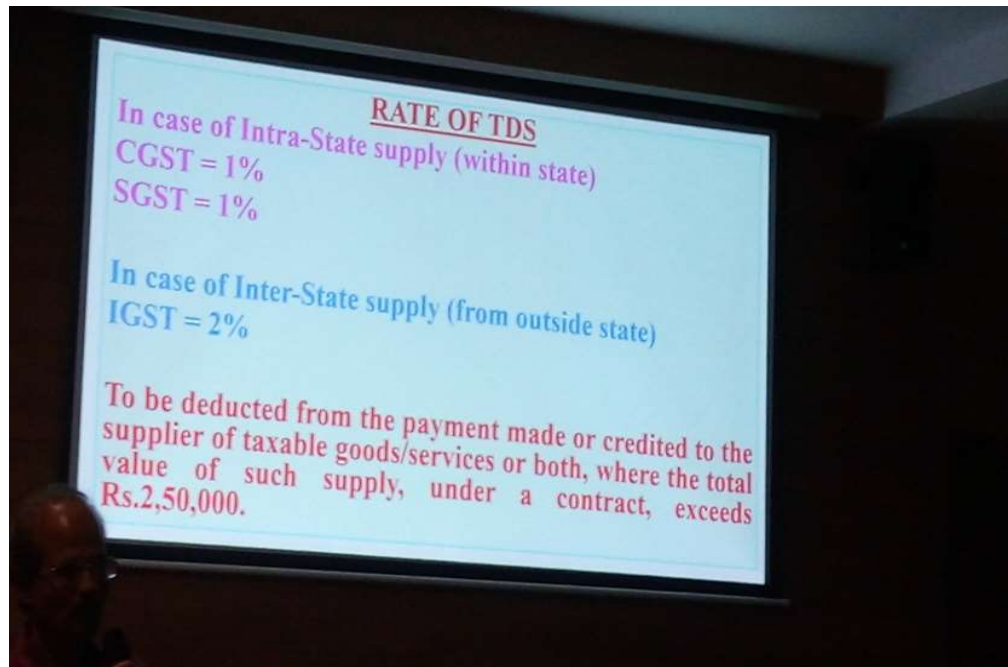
RATE OF TDS

In case of Intra-State supply (within state)
CGST = 1%
SGST = 1%

In case of Inter-State supply (from outside state)
IGST = 2%

To be deducted from the payment made or credited to the supplier of taxable goods/services or both, where the total value of such supply, under a contract, exceeds Rs.2,50,000.